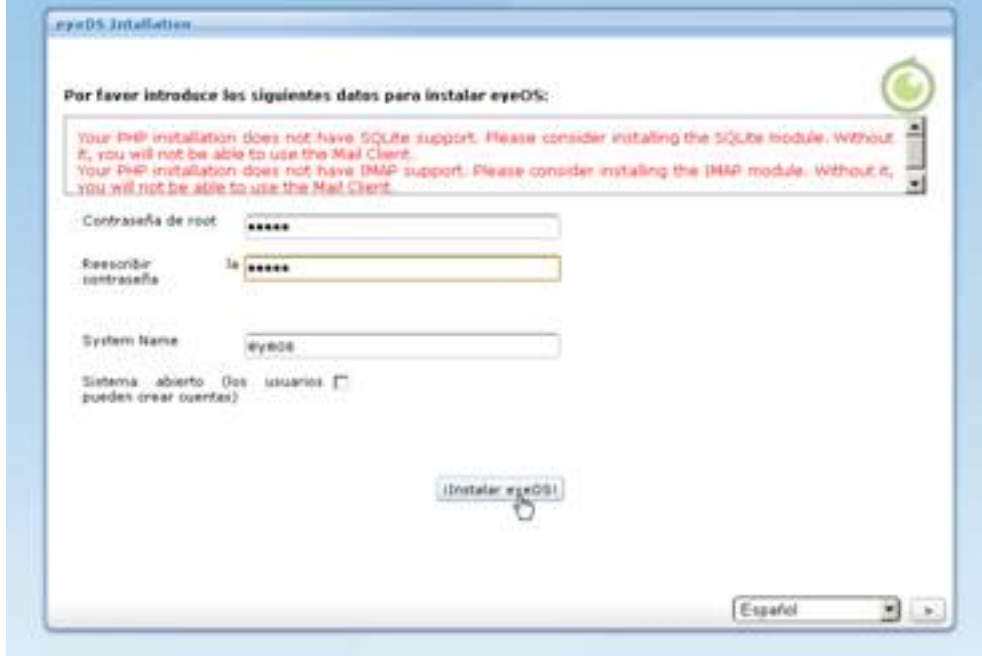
eyeOS Installation

Por favor introduce los siguientes datos para instalar eyeOS:

Your PHP installation does not have SQLite support. Please consider installing the SQLite module. Without it, you will not be able to use the Mail Client.
Your PHP installation does not have IMAP support. Please consider installing the IMAP module. Without it, you will not be able to use the Mail Client.

Contraseña de root •••••

Reescribir la contraseña •••••

System Name eyeos

Sistema abierto (los usuarios pueden crear cuentas)

¡Instalar eyeOS!

Español

>